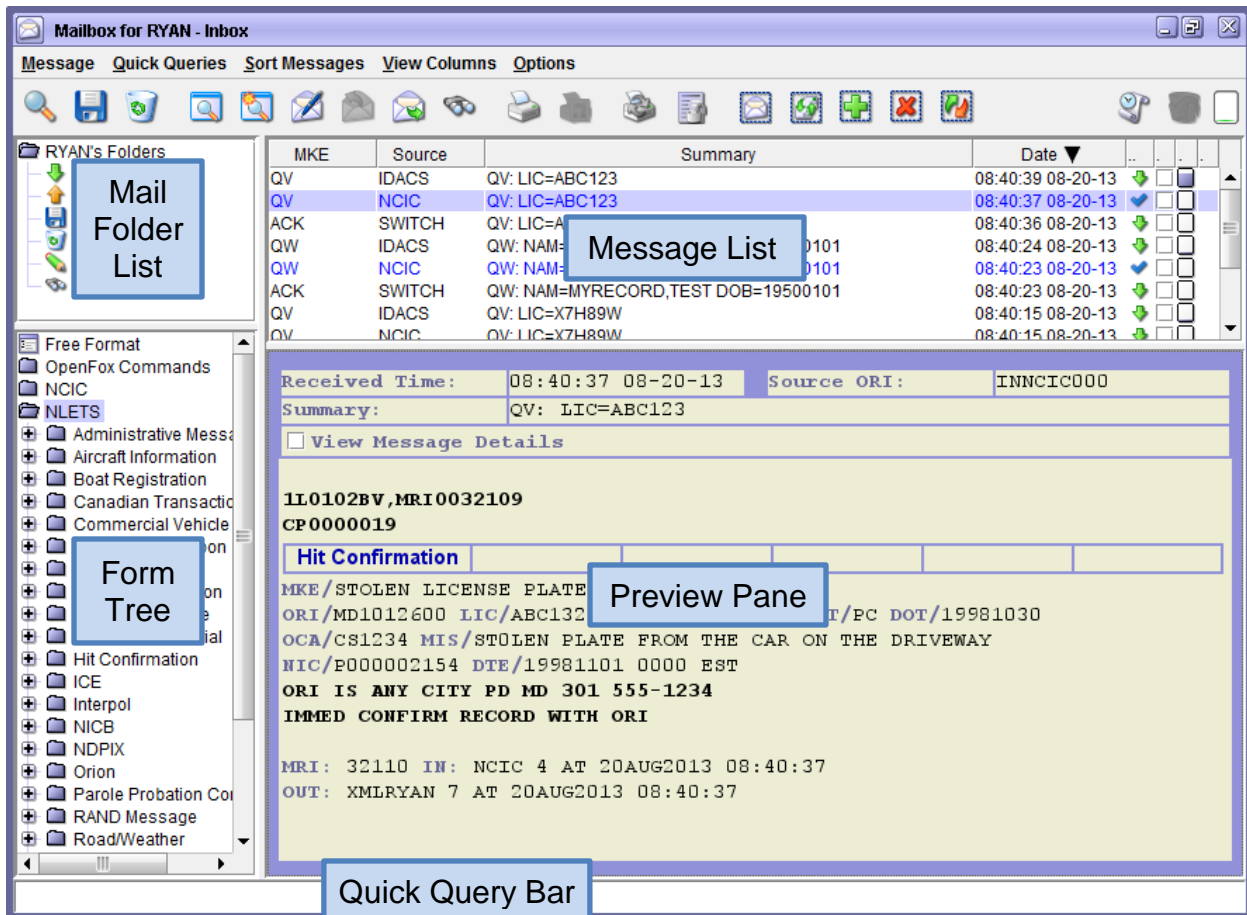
Mailbox for RYAN - Inbox

Message Quick Queries Sort Messages View Columns Options

RYAN's Folders

Mail Folder List

| MKE | Source | Summary | Date ▼ |
|---|---|---|---|
| QV | IDACS | QV: LIC=ABC123 | 08:40:39 08-20-13 |
| QV | NCIC | QV: LIC=ABC123 | 08:40:37 08-20-13 |
| ACK | SWITCH | QV: LIC=A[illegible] | 08:40:36 08-20-13 |
| QW | IDACS | QW: NAM=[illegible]0101 | 08:40:24 08-20-13 |
| QW | NCIC | QW: NAM=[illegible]0101 | 08:40:23 08-20-13 |
| ACK | SWITCH | QW: NAM=MYRECORD,TEST DOB=19500101 | 08:40:23 08-20-13 |
| QV | IDACS | QV: LIC=X7H89W | 08:40:15 08-20-13 |
| QV | NCIC | QV: LIC=X7H89W | 08:40:15 08-20-13 |

Message List

Free Format
OpenFox Commands
NCIC
NLETS
Administrative Messa
Aircraft Information
Boat Registration
Canadian Transactio
Commercial Vehicle
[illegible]on
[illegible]on
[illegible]e
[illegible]ial
Hit Confirmation
ICE
Interpol
NICB
NDPIX
Orion
Parole Probation Co
RAND Message
Road/Weather

Form Tree

Received Time: 08:40:37 08-20-13 Source ORI: INNCIC000
Summary: QV: LIC=ABC123
View Message Details

1L0102BV,MRI0032109
CP0000019

Hit Confirmation

MKE/STOLEN LICENSE PLATE
ORI/MD1012600 LIC/ABC132 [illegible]T/PC DOT/19981030
OCA/CS1234 MIS/STOLEN PLATE FROM THE CAR ON THE DRIVEWAY
NIC/P000002154 DTE/19981101 0000 EST
ORI IS ANY CITY PD MD 301 555-1234
IMMED CONFIRM RECORD WITH ORI

MRI: 32110 IN: NCIC 4 AT 20AUG2013 08:40:37
OUT: XMLRYAN 7 AT 20AUG2013 08:40:37

Preview Pane

Quick Query Bar